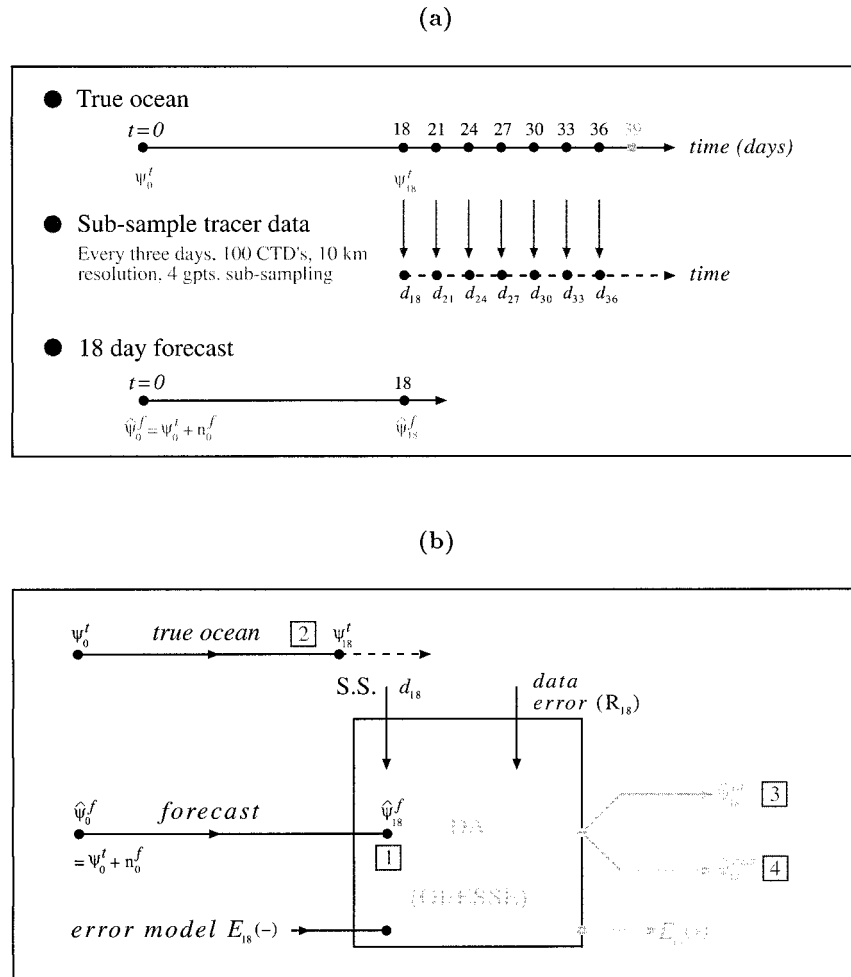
(a)

True ocean

$t=0$ 18 21 24 27 30 33 36 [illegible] time (days)

$\psi_0^t$ $\psi_{18}^t$

Sub-sample tracer data

Every three days, 100 CTD's, 10 km resolution, 4 gpts. sub-sampling

$d_{18}$ $d_{21}$ $d_{24}$ $d_{27}$ $d_{30}$ $d_{33}$ $d_{36}$ time

18 day forecast

$t=0$ 18

$\hat{\psi}_0^f = \psi_0^t + n_0^f$ $\hat{\psi}_{18}^f$

(b)

$\psi_0^t$ true ocean 2 $\psi_{18}^t$

S.S. $d_{18}$

data error ($R_{18}$)

$\hat{\psi}_0^f$ forecast $\hat{\psi}_{18}^f$

$= \psi_0^t + n_0^f$

1

DA

(ESSE)

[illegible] 3

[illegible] 4

error model $E_{18}(-)$

$E_{18}(+)$